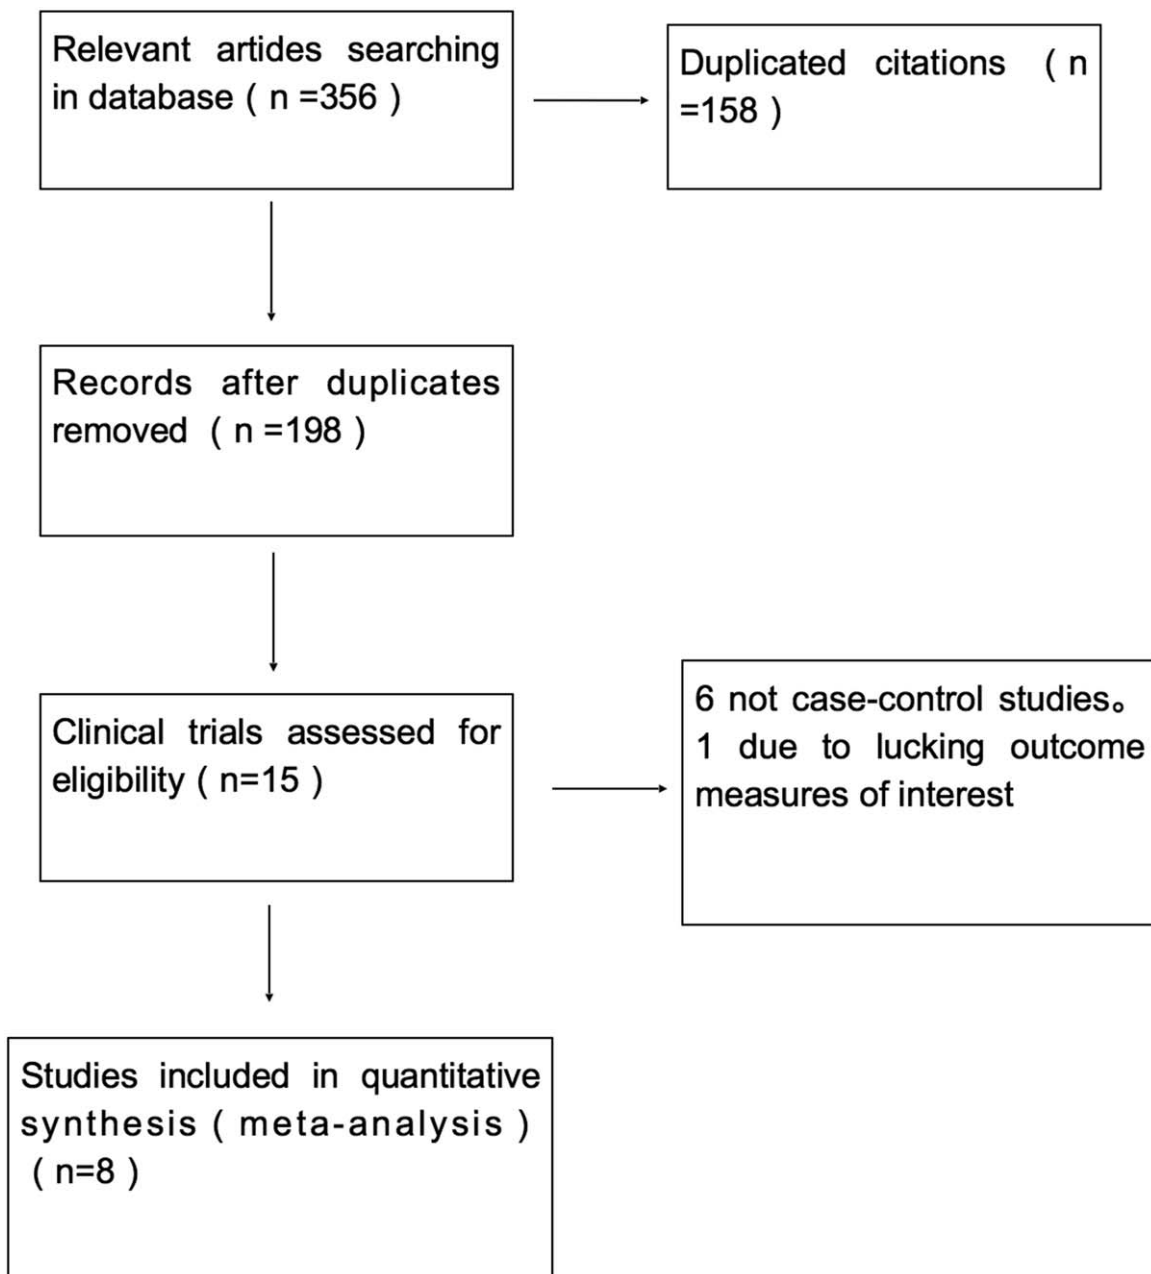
Relevant artides searching in database ( n =356 )

Duplicated citations ( n =158 )

Records after duplicates removed ( n =198 )

Clinical trials assessed for eligibility ( n=15 )

6 not case-control studies。 1 due to lucking outcome measures of interest

Studies included in quantitative synthesis ( meta-analysis ) ( n=8 )